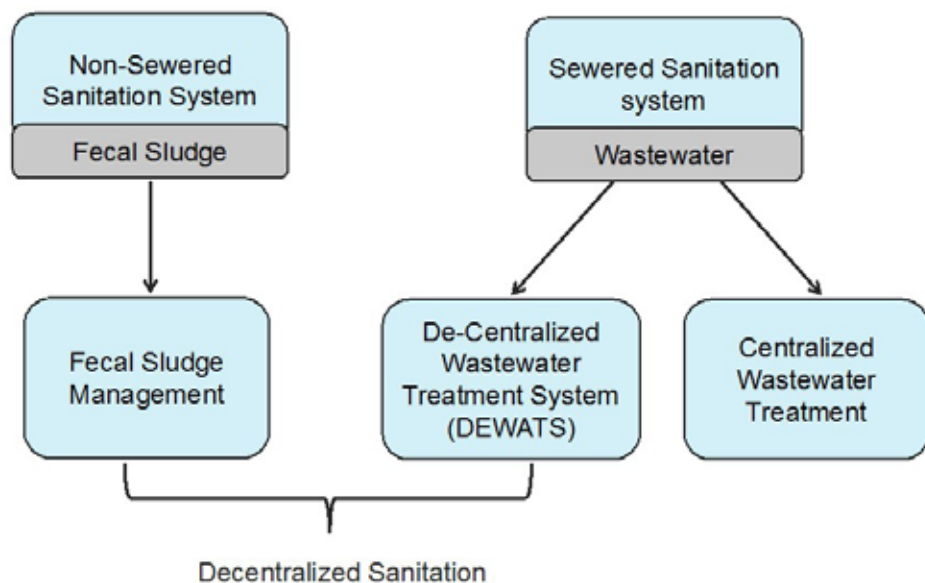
Non-Sewered Sanitation System

Fecal Sludge

Sewered Sanitation system

Wastewater

Fecal Sludge Management

De-Centralized Wastewater Treatment System (DEWATS)

Centralized Wastewater Treatment

Decentralized Sanitation